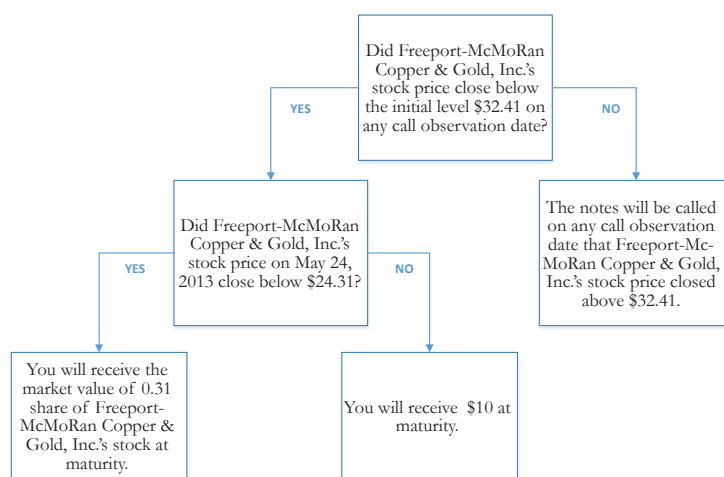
Did Freeport-McMoRan Copper & Gold, Inc.'s stock price close below the initial level $32.41 on any call observation date?

YES

NO

Did Freeport-McMoRan Copper & Gold, Inc.'s stock price on May 24, 2013 close below $24.31?

The notes will be called on any call observation date that Freeport-McMoRan Copper & Gold, Inc.'s stock price closed above $32.41.

YES

NO

You will receive the market value of 0.31 share of Freeport-McMoRan Copper & Gold, Inc.'s stock at maturity.

You will receive $10 at maturity.